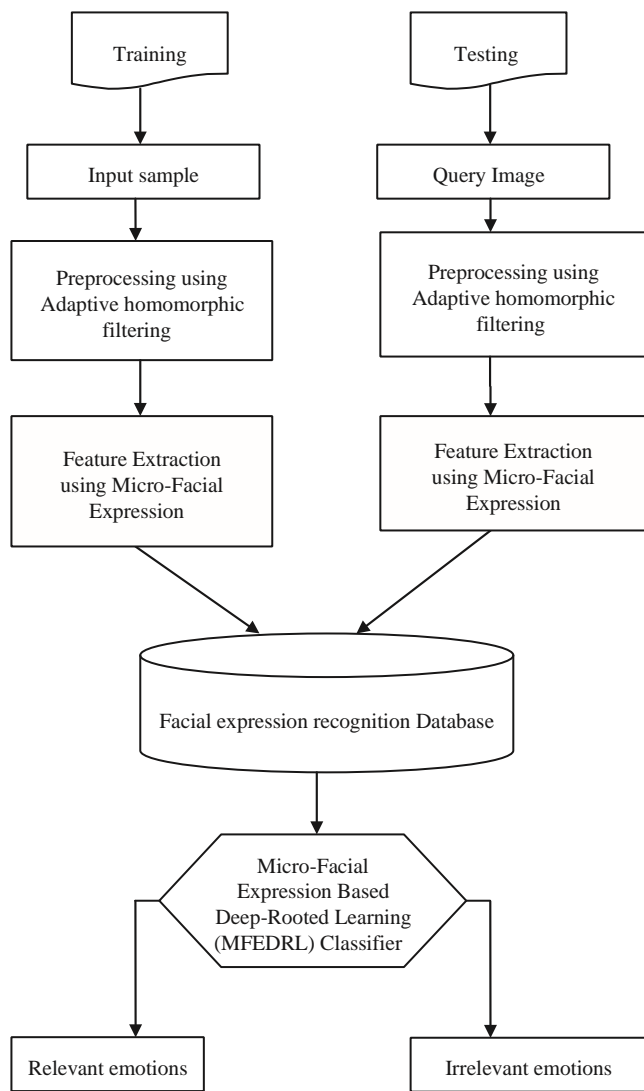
Training

Testing

Input sample

Query Image

Preprocessing using Adaptive homomorphic filtering

Preprocessing using Adaptive homomorphic filtering

Feature Extraction using Micro-Facial Expression

Feature Extraction using Micro-Facial Expression

Facial expression recognition Database

Micro-Facial Expression Based Deep-Rooted Learning (MFEDRL) Classifier

Relevant emotions

Irrelevant emotions